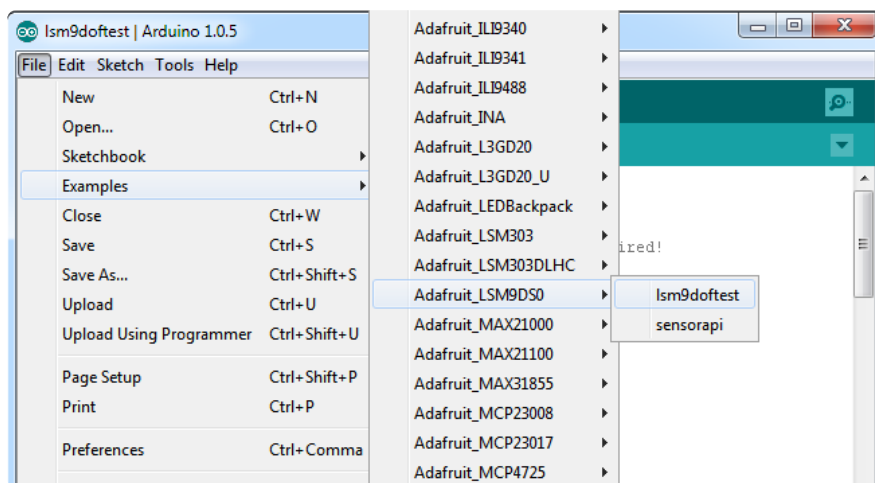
lsm9doftest | Arduino 1.0.5

File Edit Sketch Tools Help

| | |
|---|---|
| New | Ctrl+N |
| Open... | Ctrl+O |
| Sketchbook | |
| Examples | |
| Close | Ctrl+W |
| Save | Ctrl+S |
| Save As... | Ctrl+Shift+S |
| Upload | Ctrl+U |
| Upload Using Programmer | Ctrl+Shift+U |
| Page Setup | Ctrl+Shift+P |
| Print | Ctrl+P |
| Preferences | Ctrl+Comma |

Adafruit_ILI9340
Adafruit_ILI9341
Adafruit_ILI9488
Adafruit_INA
Adafruit_L3GD20
Adafruit_L3GD20_U
Adafruit_LEDBackpack
Adafruit_LSM303
Adafruit_LSM303DLHC
Adafruit_LSM9DS0
Adafruit_MAX21000
Adafruit_MAX21100
Adafruit_MAX31855
Adafruit_MCP23008
Adafruit_MCP23017
Adafruit_MCP4725

lsm9doftest
sensorapi

ired!